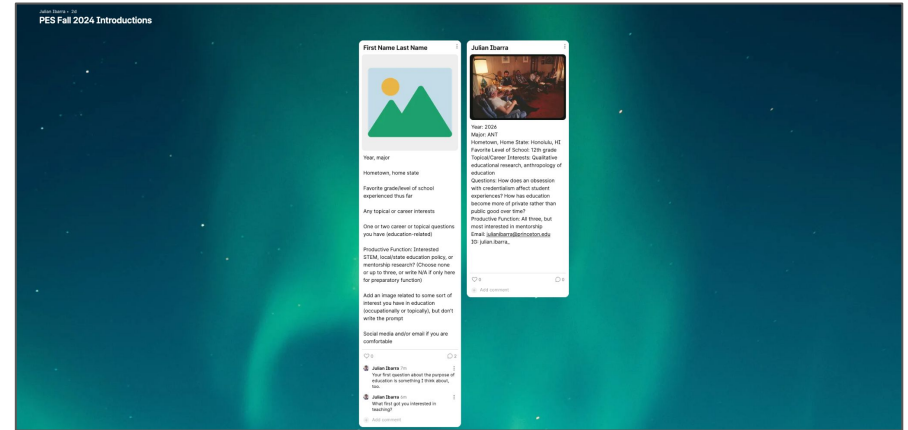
Julian Ibarra • 3d
PES Fall 2024 Introductions

First Name Last Name

Year, major

Hometown, home state

Favorite grade/level of school experienced thus far

Any topical or career interests

One or two career or topical questions you have (education-related)

Productive Function: Interested STEM, local/state education policy, or mentorship research? (Choose none or up to three, or write N/A if only here for preparatory function)

Add an image related to some sort of interest you have in education (occupationally or topically), but don't write the prompt

Social media and/or email if you are comfortable

0 2

Julian Ibarra 11m
Your first question about the purpose of education is something I think about, too.

Julian Ibarra 9m
What first got you interested in teaching?

Add comment

Julian Ibarra

Year: 2026
Major: ANT
Hometown, Home State: Honolulu, HI
Favorite Level of School: 12th grade
Topical/Career Interests: Qualitative educational research, anthropology of education
Questions: How does an obsession with credentialism affect student experiences? How has education become more of private rather than public good over time?
Productive Function: All three, but most interested in mentorship
Email: julianibarra@princeton.edu
IG: julian.ibarra_

0 0

Add comment